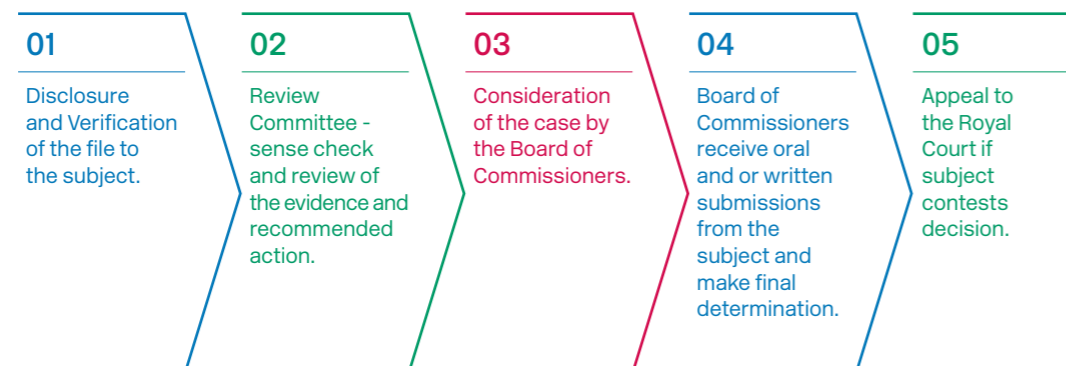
01

Disclosure and Verification of the file to the subject.

02

Review Committee - sense check and review of the evidence and recommended action.

03

Consideration of the case by the Board of Commissioners.

04

Board of Commissioners receive oral and or written submissions from the subject and make final determination.

05

Appeal to the Royal Court if subject contests decision.